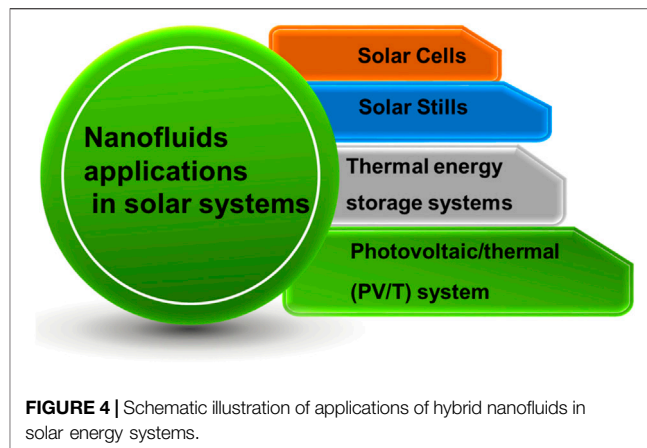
Nanofluids applications in solar systems

Solar Cells

Solar Stills

Thermal energy storage systems

Photovoltaic/thermal (PV/T) system

FIGURE 4 | Schematic illustration of applications of hybrid nanofluids in solar energy systems.